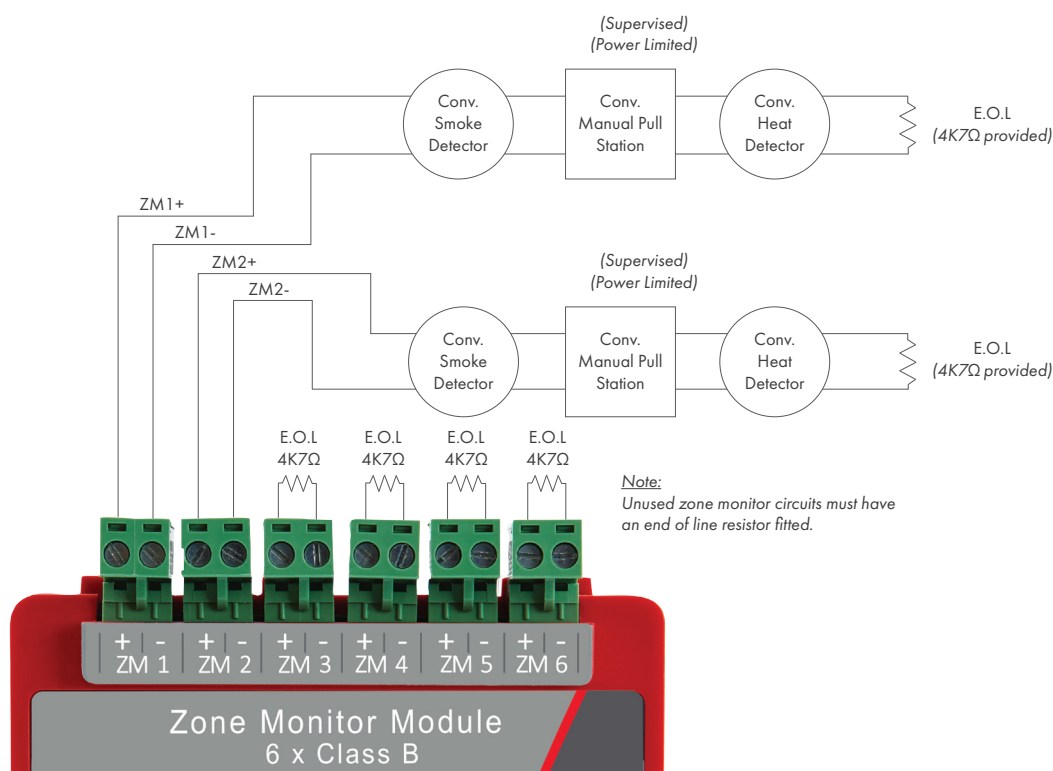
(Supervised)
(Power Limited)

Conv. Smoke Detector

Conv. Manual Pull Station

Conv. Heat Detector

E.O.L
(4K7Ω provided)

ZM1+

ZM1-

ZM2+

ZM2-

(Supervised)
(Power Limited)

Conv. Smoke Detector

Conv. Manual Pull Station

Conv. Heat Detector

E.O.L
(4K7Ω provided)

E.O.L
4K7Ω

E.O.L
4K7Ω

E.O.L
4K7Ω

E.O.L
4K7Ω

Note:
Unused zone monitor circuits must have an end of line resistor fitted.

+ - ZM 1 + - ZM 2 + - ZM 3 + - ZM 4 + - ZM 5 + - ZM 6

Zone Monitor Module
6 x Class B